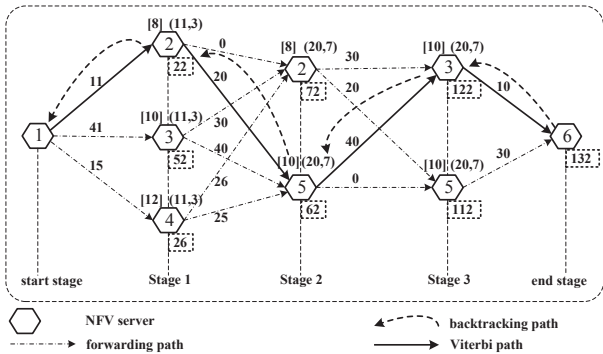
[8] (11,3)
2
22
11
1
41
[10] (11,3)
3
52
15
[12] (11,3)
4
26
0
20
30
40
26
25
[8] (20,7)
2
72
[10] (20,7)
5
62
30
20
40
0
[10] (20,7)
3
122
[10] (20,7)
5
112
10
30
6
132

start stage
Stage 1
Stage 2
Stage 3
end stage

NFV server
forwarding path
backtracking path
Viterbi path